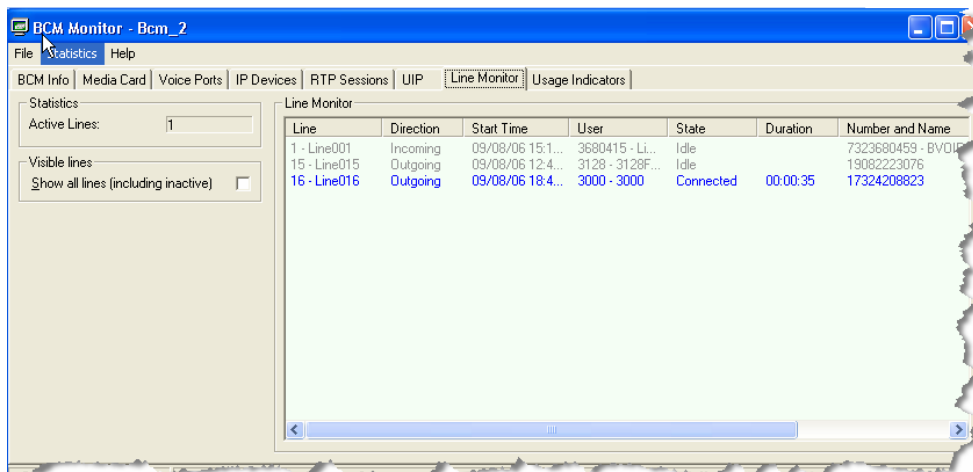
BCM Monitor - Bcm_2

File Statistics Help

BCM Info | Media Card | Voice Ports | IP Devices | RTP Sessions | UIP | Line Monitor | Usage Indicators

Statistics
Active Lines: 1

Visible lines
Show all lines (including inactive)

Line Monitor

| Line | Direction | Start Time | User | State | Duration | Number and Name |
|---|---|---|---|---|---|---|
| 1 - Line001 | Incoming | 09/08/06 15:1... | 3680415 - Li... | Idle | | 7323680459 - BVOI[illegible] |
| 15 - Line015 | Outgoing | 09/08/06 12:4... | 3128 - 3128F... | Idle | | 19082223076 |
| 16 - Line016 | Outgoing | 09/08/06 18:4... | 3000 - 3000 | Connected | 00:00:35 | 17324208823 |